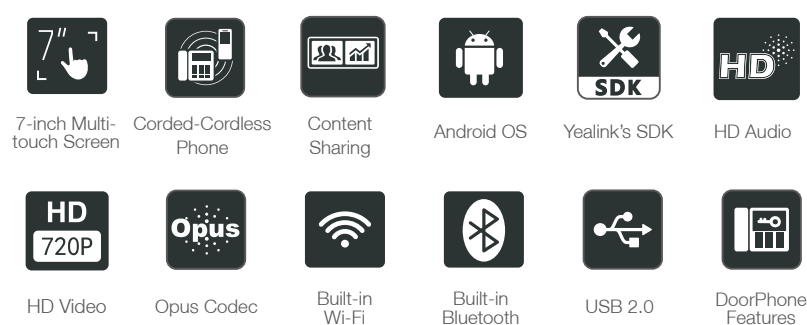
7"

7-inch Multitouch Screen

Corded-Cordless Phone

Content Sharing

Android OS

SDK

Yealink's SDK

HD

HD Audio

HD
720P

HD Video

Opus

Opus Codec

Built-in Wi-Fi

Built-in Bluetooth

USB 2.0

DoorPhone Features